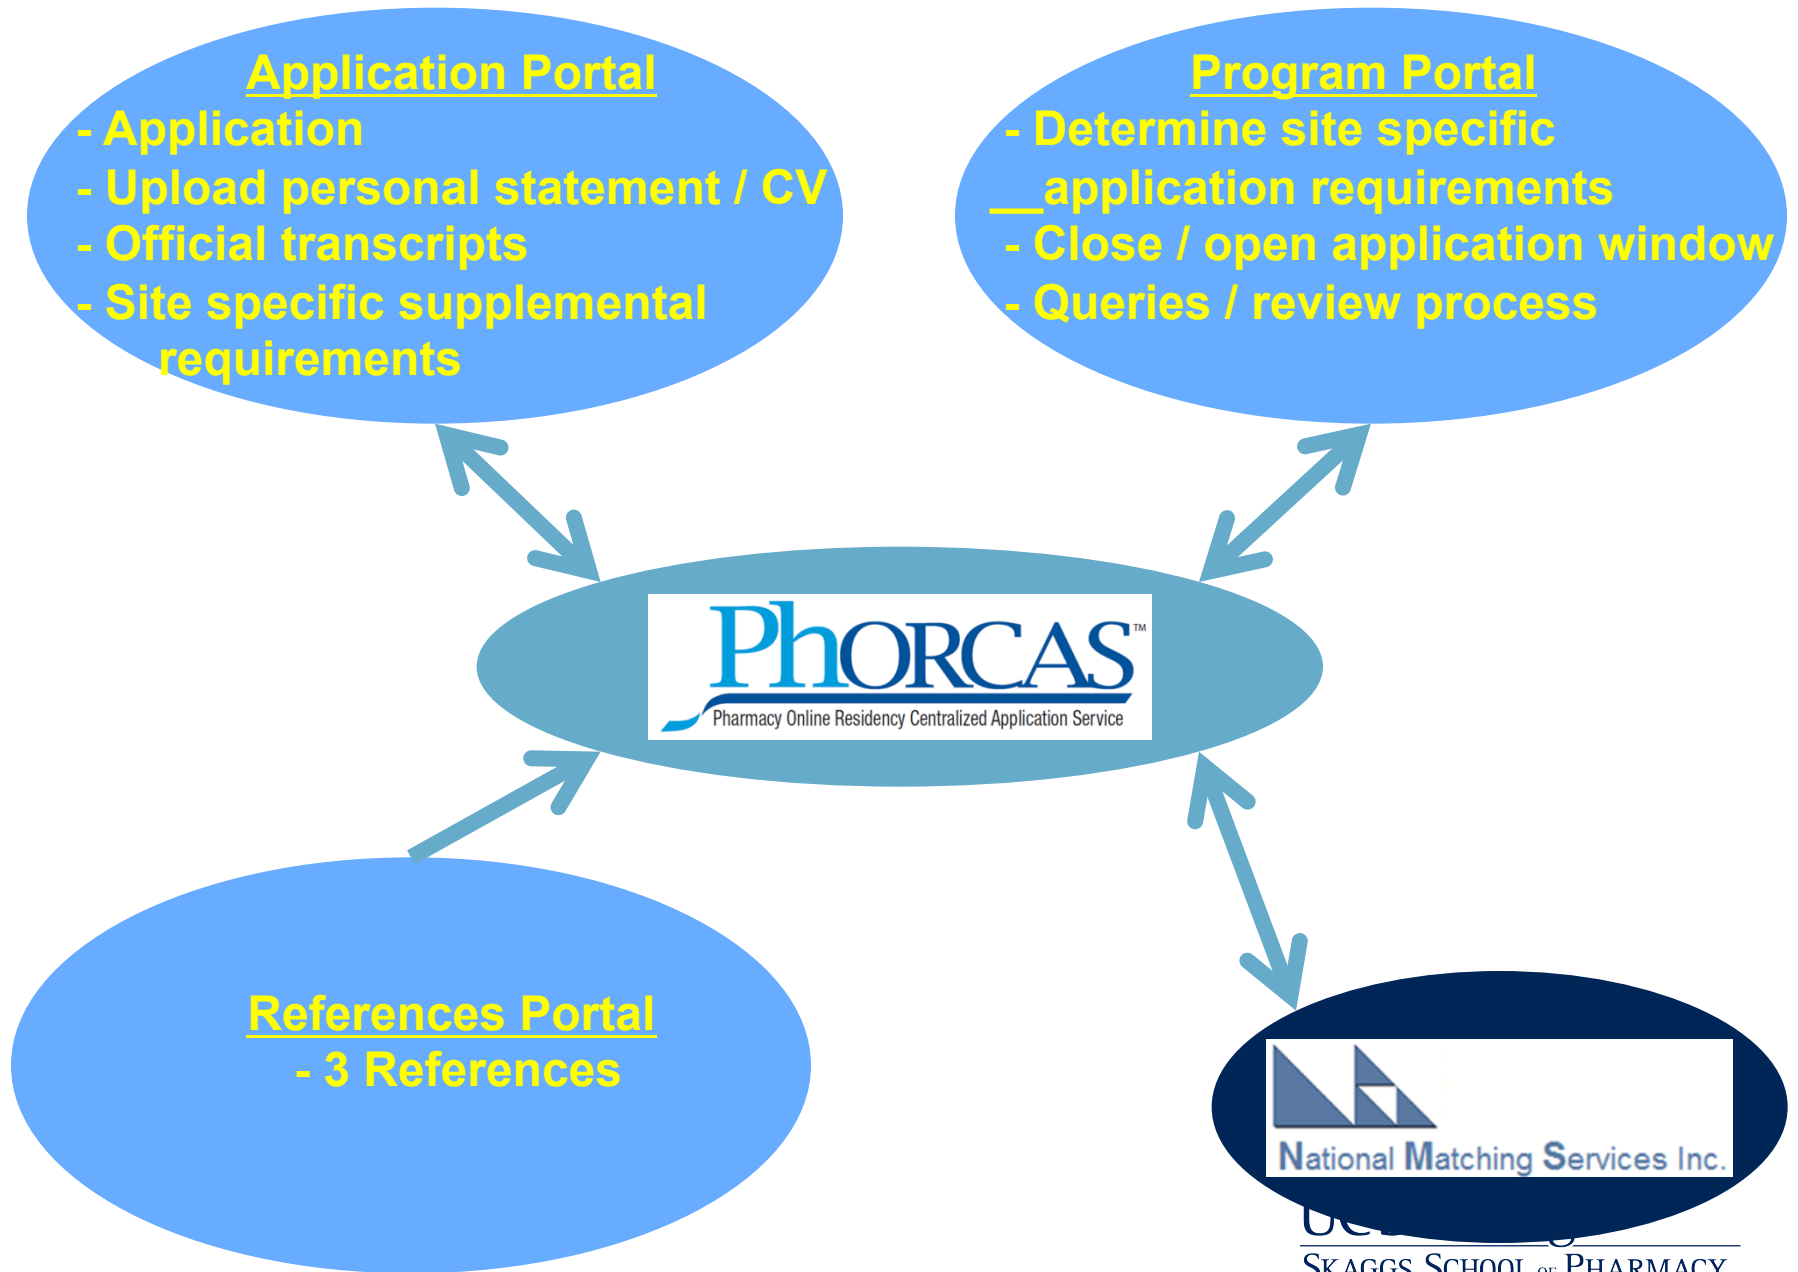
Application Portal
- Application
- Upload personal statement / CV
- Official transcripts
- Site specific supplemental requirements

Program Portal
- Determine site specific application requirements
- Close / open application window
- Queries / review process

PhORCAS™
Pharmacy Online Residency Centralized Application Service

References Portal
- 3 References

National Matching Services Inc.

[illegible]
Skaggs School of Pharmacy